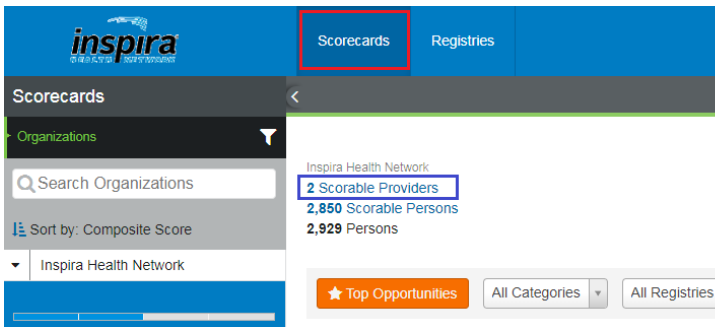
inspira
HEALTH NETWORK

Scorecards
Registries

Scorecards
Organizations
Search Organizations
Sort by: Composite Score
Inspira Health Network

Inspira Health Network
2 Scorable Providers
2,850 Scorable Persons
2,929 Persons

Top Opportunities
All Categories
All Registries